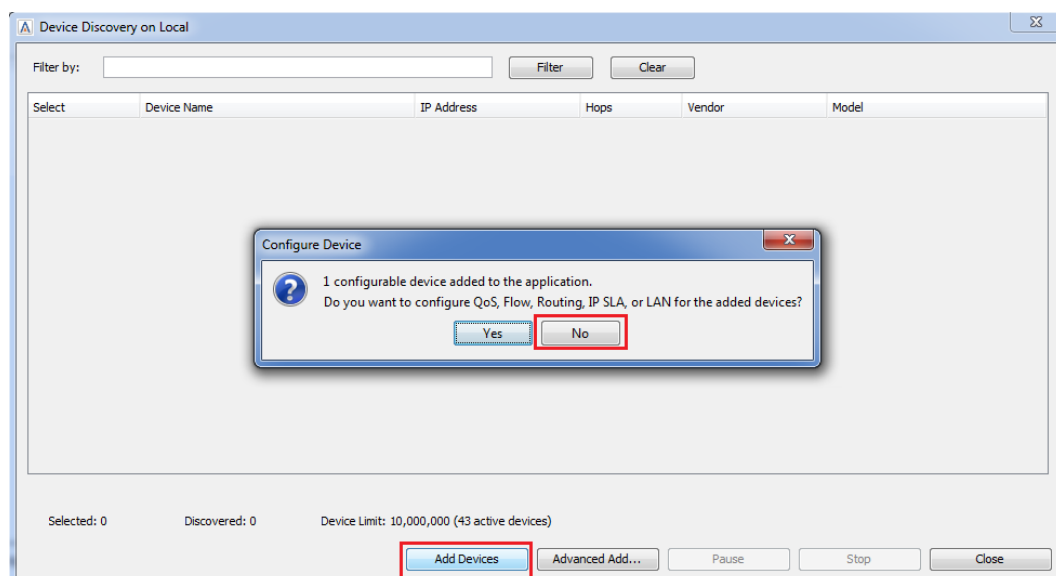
Device Discovery on Local

Filter by: Filter Clear

| Select | Device Name | IP Address | Hops | Vendor | Model |
|---|---|---|---|---|---|

Configure Device

1 configurable device added to the application.
Do you want to configure QoS, Flow, Routing, IP SLA, or LAN for the added devices?

Yes No

Selected: 0 Discovered: 0 Device Limit: 10,000,000 (43 active devices)

Add Devices Advanced Add... Pause Stop Close